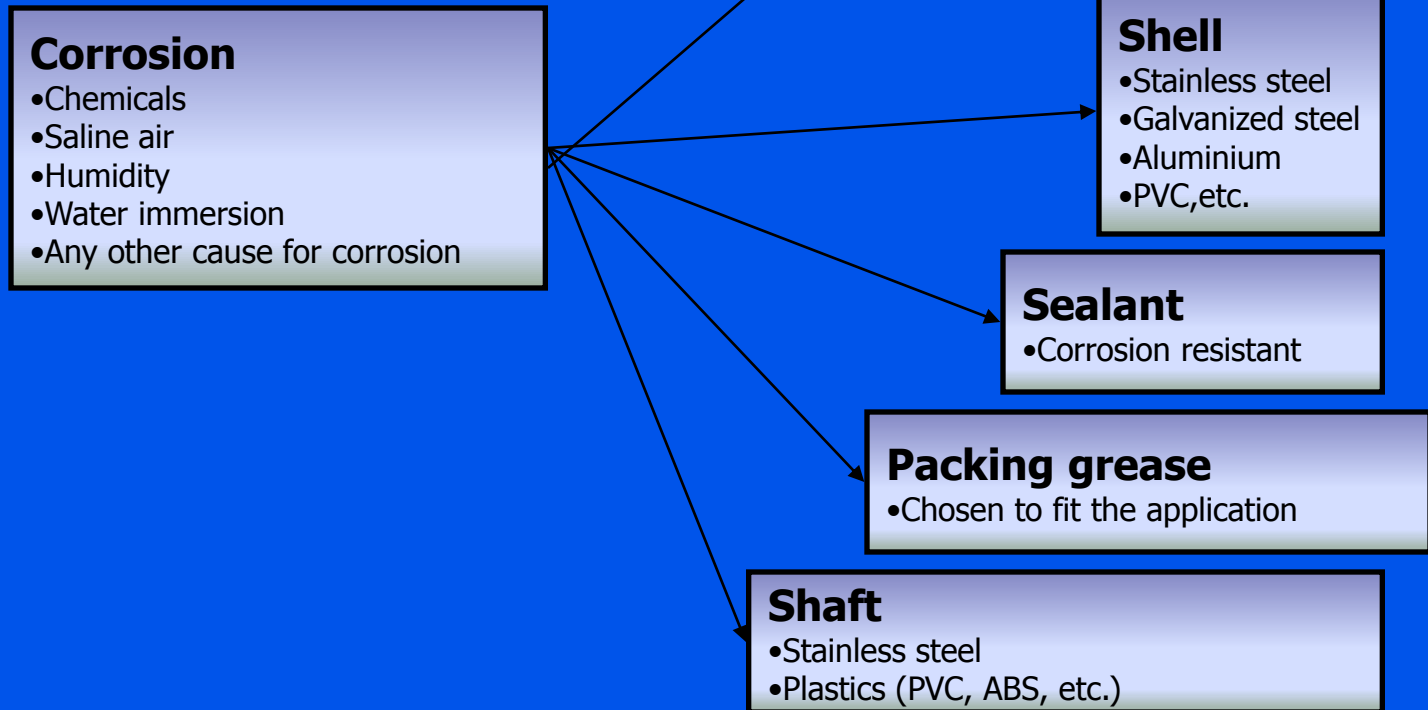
**Corrosion**
•Chemicals
•Saline air
•Humidity
•Water immersion
•Any other cause for corrosion

**Shell**
•Stainless steel
•Galvanized steel
•Aluminium
•PVC,etc.

**Sealant**
•Corrosion resistant

**Packing grease**
•Chosen to fit the application

**Shaft**
•Stainless steel
•Plastics (PVC, ABS, etc.)